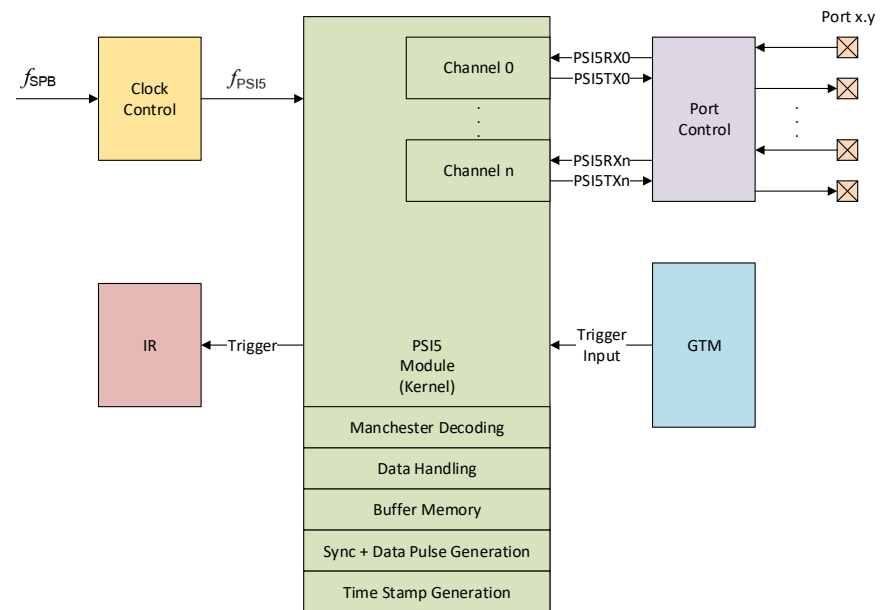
Port x.y

$f_{SPB}$

Clock Control

$f_{PSI5}$

Channel 0

PSI5RX0

PSI5TX0

Port Control

Channel n

PSI5RXn

PSI5TXn

IR

Trigger

PSI5 Module (Kernel)

Trigger Input

GTM

Manchester Decoding

Data Handling

Buffer Memory

Sync + Data Pulse Generation

Time Stamp Generation